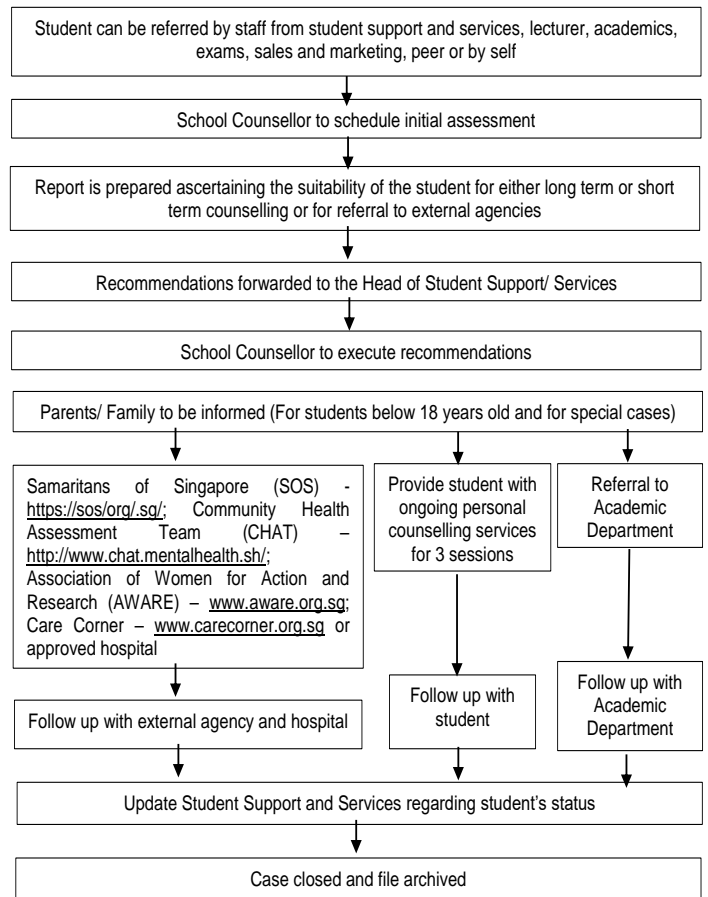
Student can be referred by staff from student support and services, lecturer, academics, exams, sales and marketing, peer or by self

School Counsellor to schedule initial assessment

Report is prepared ascertaining the suitability of the student for either long term or short term counselling or for referral to external agencies

Recommendations forwarded to the Head of Student Support/ Services

School Counsellor to execute recommendations

Parents/ Family to be informed (For students below 18 years old and for special cases)

Samaritans of Singapore (SOS) - https://sos/org/.sg/; Community Health Assessment Team (CHAT) – http://www.chat.mentalhealth.sh/; Association of Women for Action and Research (AWARE) – www.aware.org.sg; Care Corner – www.carecorner.org.sg or approved hospital

Follow up with external agency and hospital

Provide student with ongoing personal counselling services for 3 sessions

Follow up with student

Referral to Academic Department

Follow up with Academic Department

Update Student Support and Services regarding student's status

Case closed and file archived